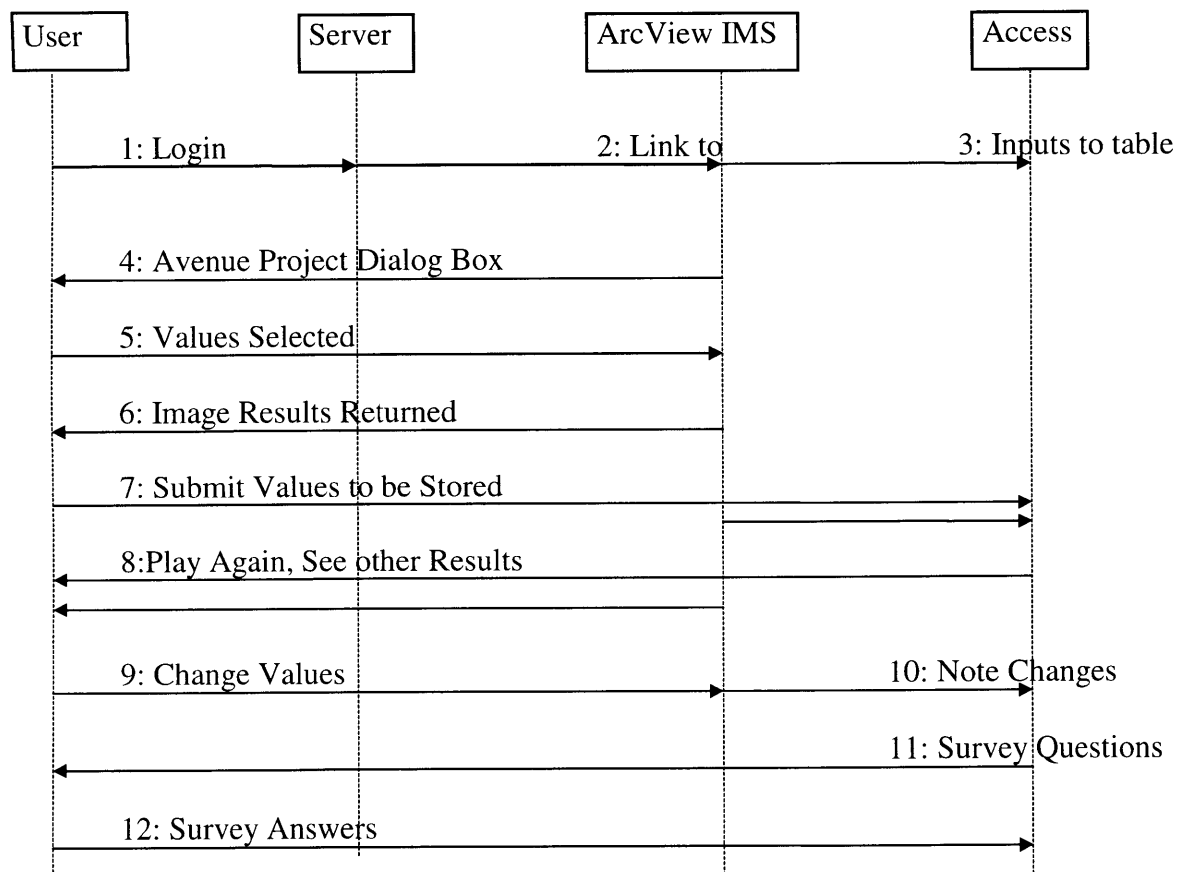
User

Server

ArcView IMS

Access

1: Login

2: Link to

3: Inputs to table

4: Avenue Project Dialog Box

5: Values Selected

6: Image Results Returned

7: Submit Values to be Stored

8:Play Again, See other Results

9: Change Values

10: Note Changes

11: Survey Questions

12: Survey Answers